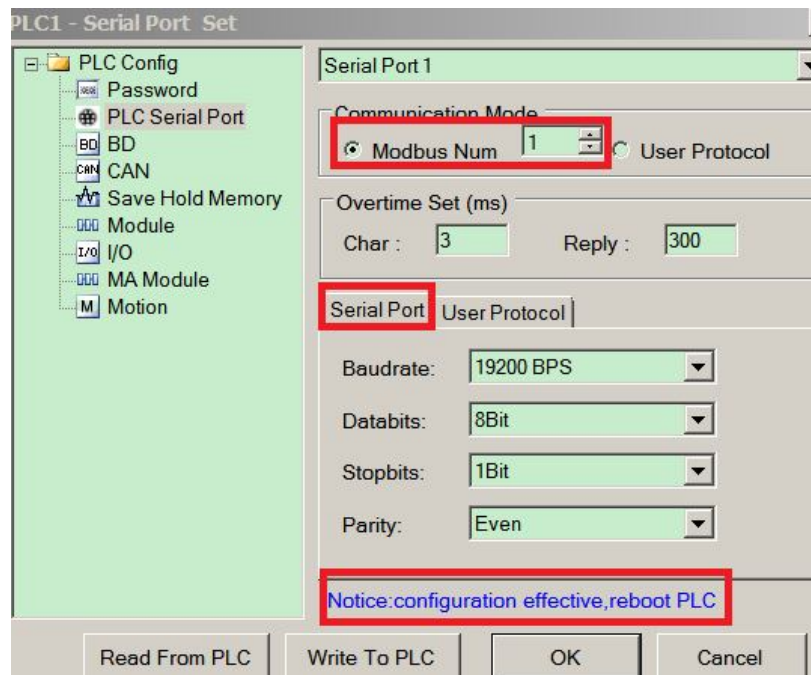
PLC1 - Serial Port Set

PLC Config
Password
PLC Serial Port
BD
CAN
Save Hold Memory
Module
I/O
MA Module
Motion

Serial Port 1

Communication Mode
Modbus Num 1
User Protocol

Overtime Set (ms)
Char : 3
Reply : 300

Serial Port
User Protocol

Baudrate: 19200 BPS
Databits: 8Bit
Stopbits: 1Bit
Parity: Even

Notice:configuration effective,reboot PLC

Read From PLC
Write To PLC
OK
Cancel